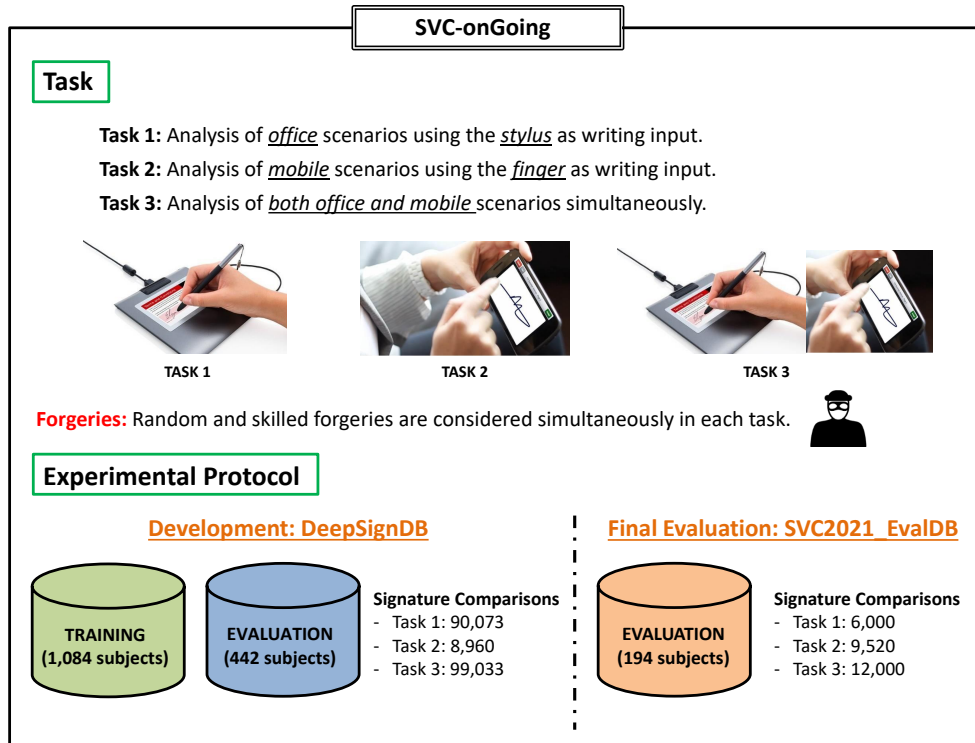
SVC-onGoing

Task

Task 1: Analysis of office scenarios using the stylus as writing input.

Task 2: Analysis of mobile scenarios using the finger as writing input.

Task 3: Analysis of both office and mobile scenarios simultaneously.

TASK 1

TASK 2

TASK 3

Forgeries: Random and skilled forgeries are considered simultaneously in each task.

Experimental Protocol

Development: DeepSignDB

TRAINING (1,084 subjects)

EVALUATION (442 subjects)

Signature Comparisons
- Task 1: 90,073
- Task 2: 8,960
- Task 3: 99,033

Final Evaluation: SVC2021_EvalDB

EVALUATION (194 subjects)

Signature Comparisons
- Task 1: 6,000
- Task 2: 9,520
- Task 3: 12,000